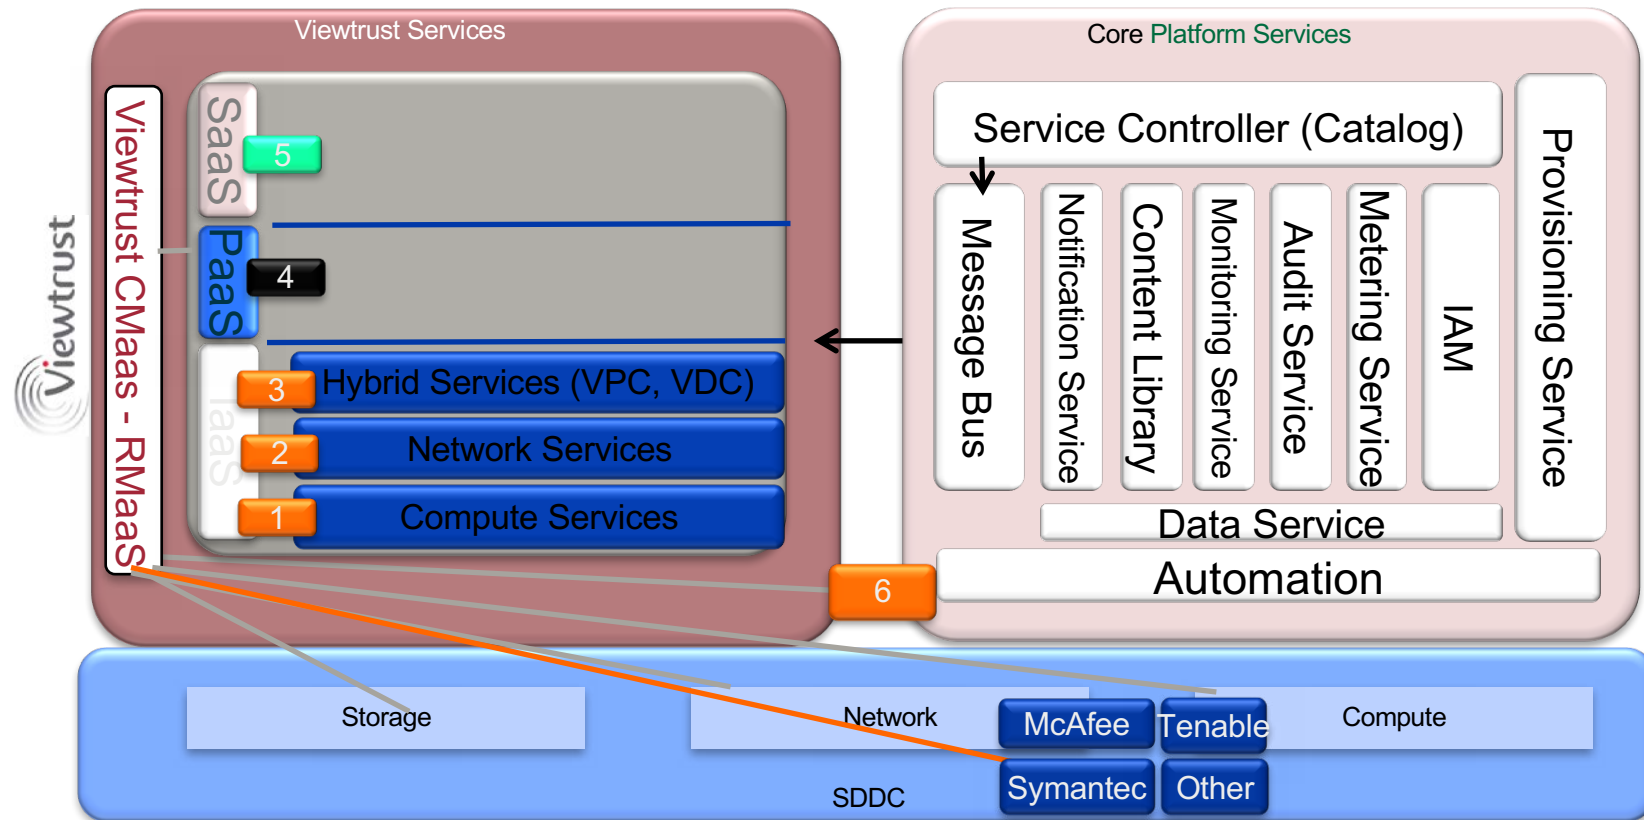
Viewtrust Services

Viewtrust

Viewtrust CMaas - RMaaS

SaaS

5

PaaS

4

IaaS

3

Hybrid Services (VPC, VDC)

2

Network Services

1

Compute Services

Core Platform Services

Service Controller (Catalog)

Message Bus

Notification Service

Content Library

Monitoring Service

Audit Service

Metering Service

IAM

Provisioning Service

Data Service

6

Automation

Storage

Network

McAfee

Tenable

Compute

Symantec

Other

SDDC